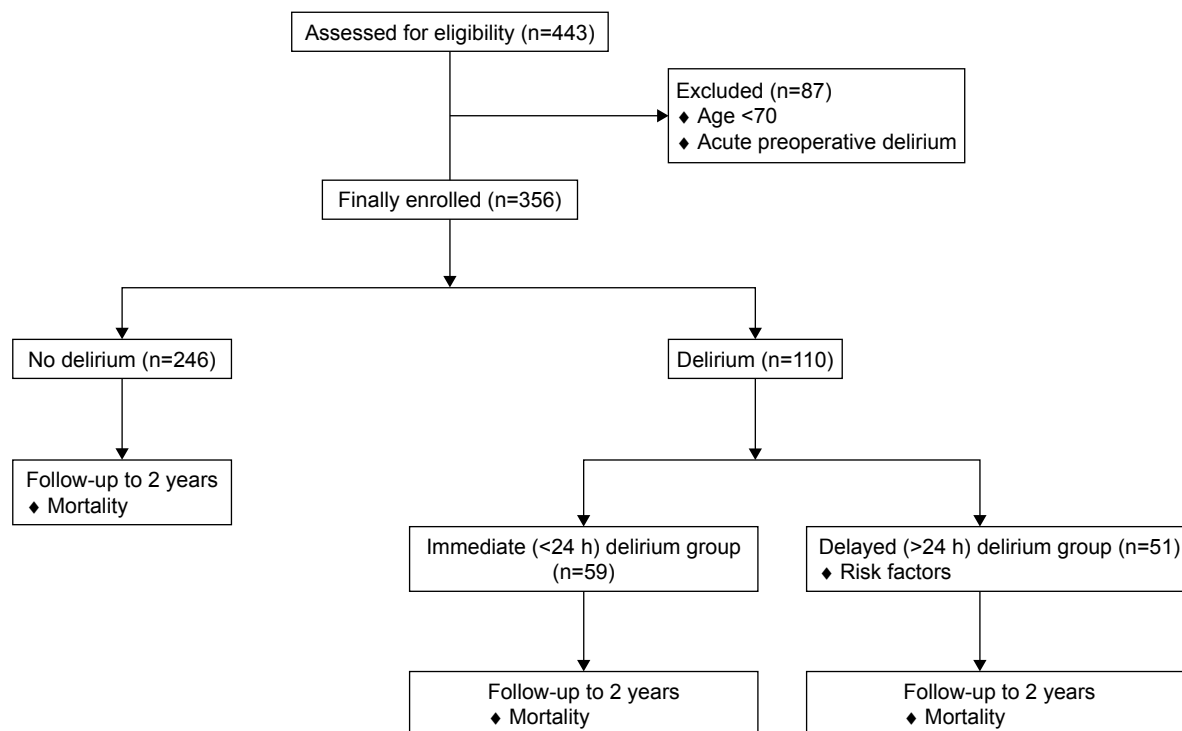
Assessed for eligibility (n=443)

Excluded (n=87)
♦ Age <70
♦ Acute preoperative delirium

Finally enrolled (n=356)

No delirium (n=246)

Delirium (n=110)

Follow-up to 2 years
♦ Mortality

Immediate (<24 h) delirium group (n=59)

Delayed (>24 h) delirium group (n=51)
♦ Risk factors

Follow-up to 2 years
♦ Mortality

Follow-up to 2 years
♦ Mortality